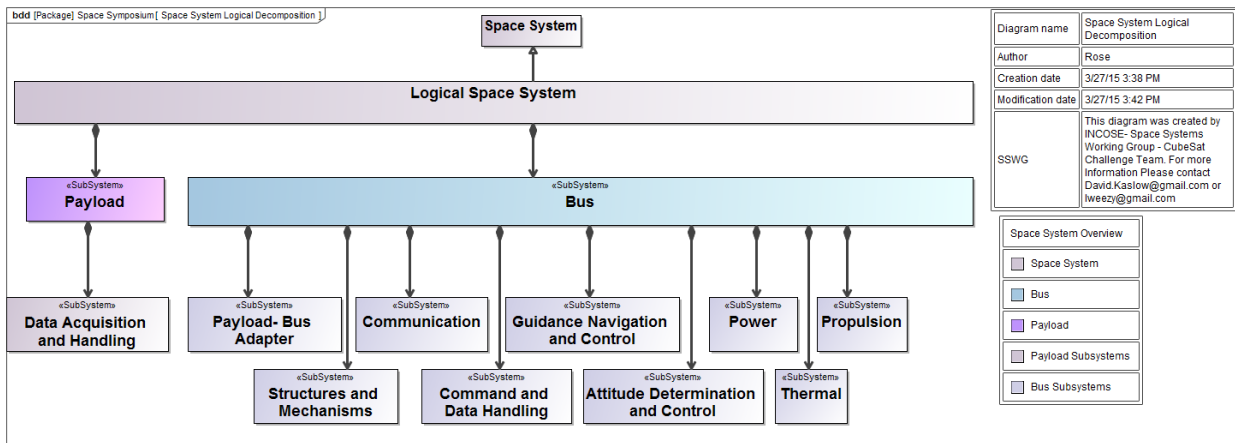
**bdd** [Package] Space Symposium [ Space System Logical Decomposition ]

Space System

Logical Space System

«SubSystem»
Payload

«SubSystem»
Bus

«SubSystem»
Data Acquisition and Handling

«SubSystem»
Payload- Bus Adapter

«SubSystem»
Communication

«SubSystem»
Guidance Navigation and Control

«SubSystem»
Power

«SubSystem»
Propulsion

«SubSystem»
Structures and Mechanisms

«SubSystem»
Command and Data Handling

«SubSystem»
Attitude Determination and Control

«SubSystem»
Thermal

| Diagram name | Space System Logical Decomposition |
|---|---|
| Author | Rose |
| Creation date | 3/27/15 3:38 PM |
| Modification date | 3/27/15 3:42 PM |
| SSWG | This diagram was created by INCOSE- Space Systems Working Group - CubeSat Challenge Team. For more Information Please contact David.Kaslow@gmail.com or lweezy@gmail.com |

Space System Overview

Space System

Bus

Payload

Payload Subsystems

Bus Subsystems